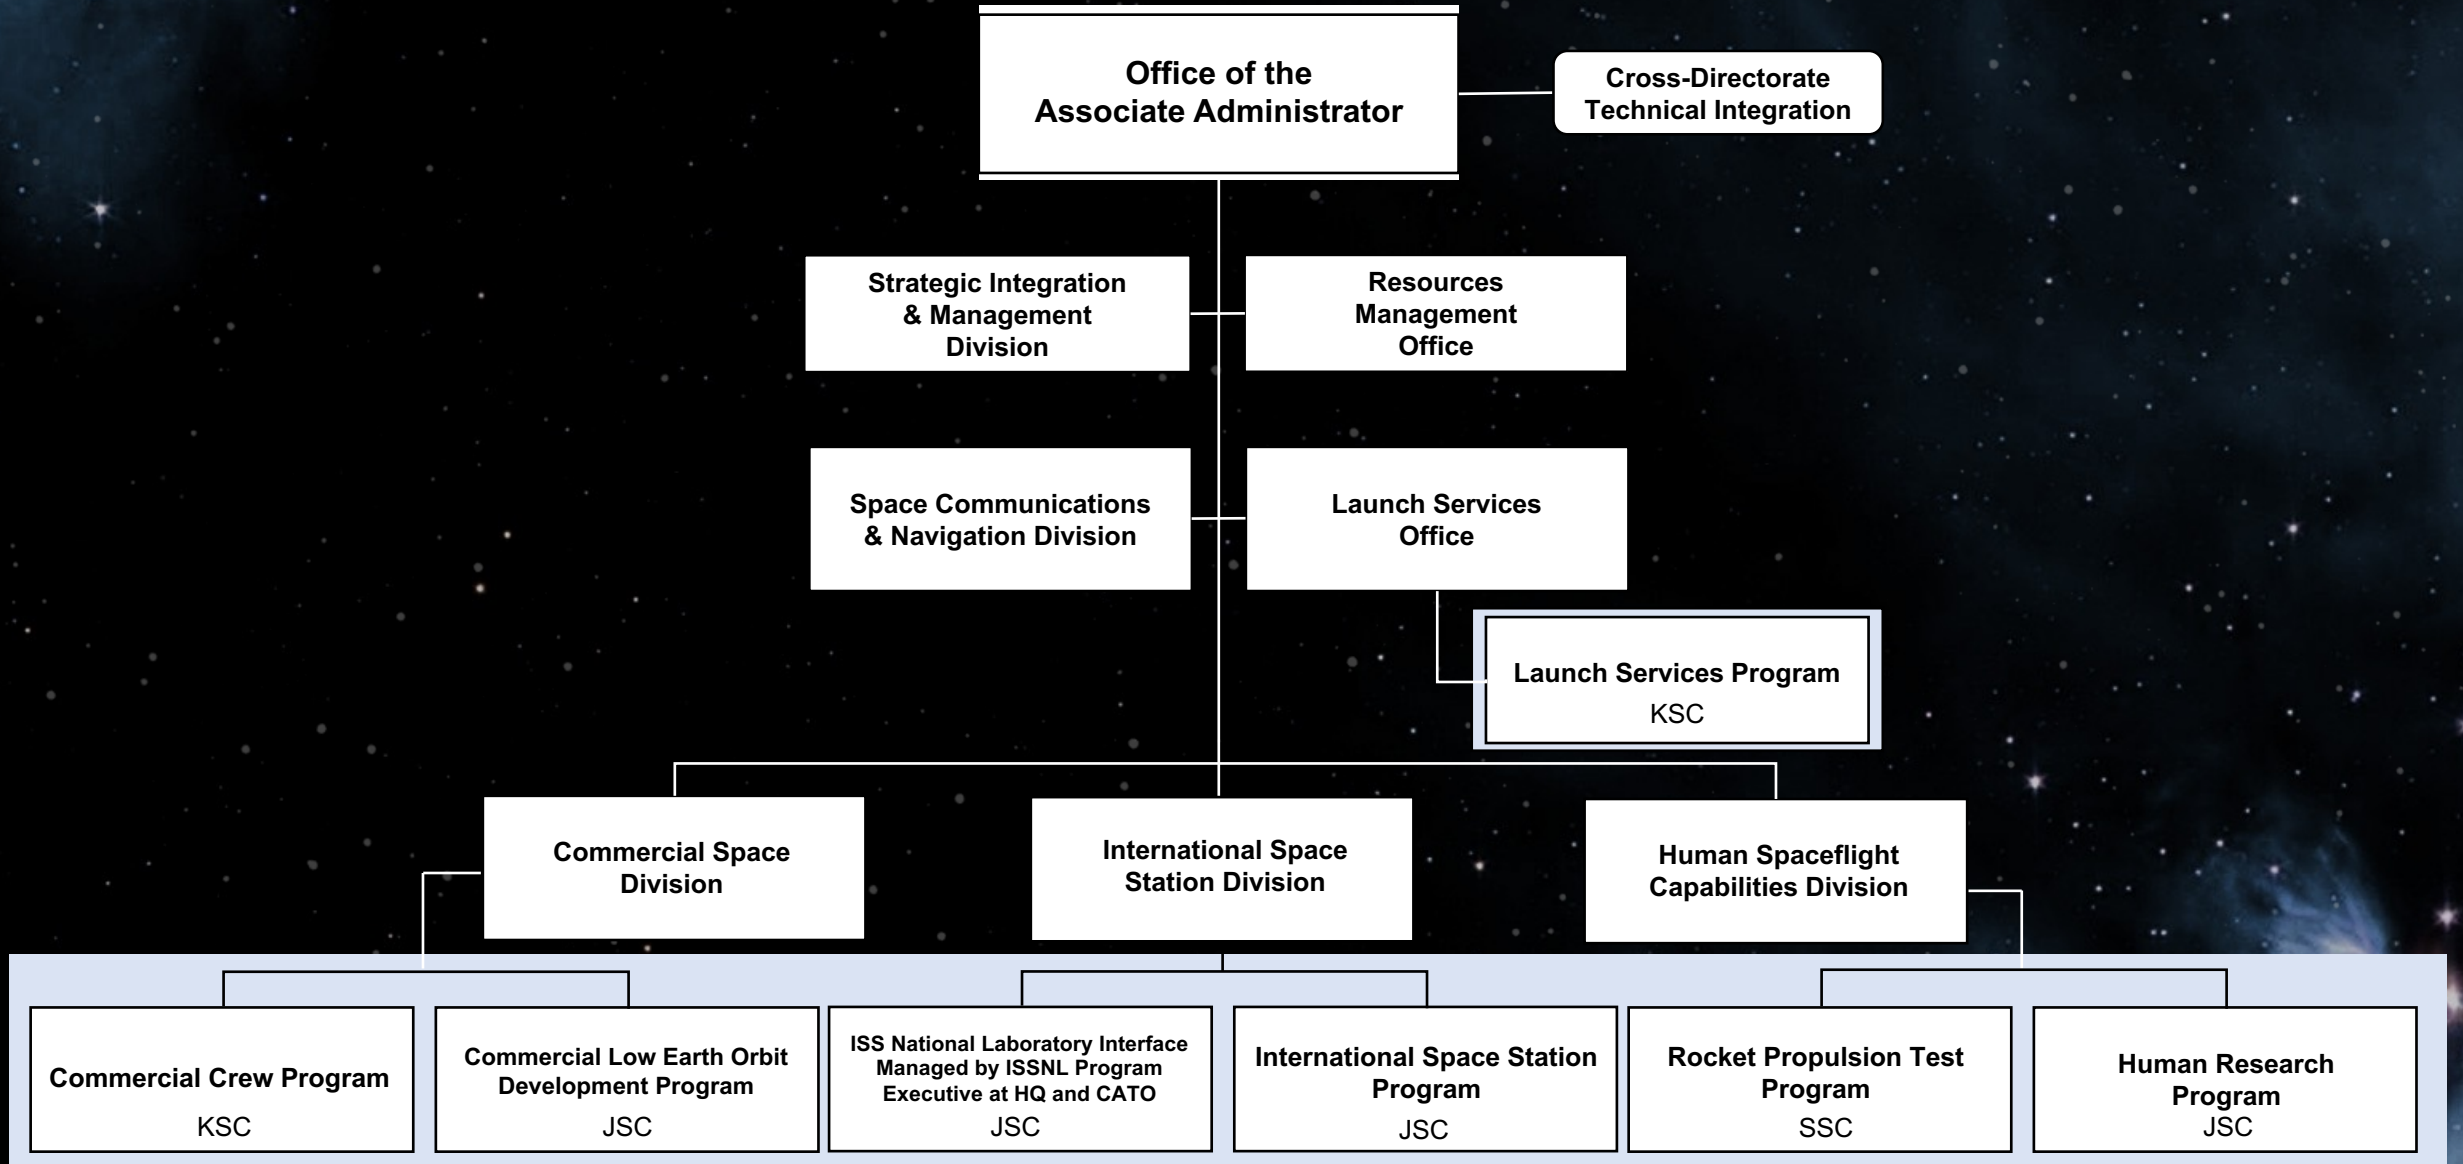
Office of the Associate Administrator

Cross-Directorate Technical Integration

Strategic Integration & Management Division

Resources Management Office

Space Communications & Navigation Division

Launch Services Office

Launch Services Program
KSC

Commercial Space Division

International Space Station Division

Human Spaceflight Capabilities Division

Commercial Crew Program
KSC

Commercial Low Earth Orbit Development Program
JSC

ISS National Laboratory Interface Managed by ISSNL Program Executive at HQ and CATO
JSC

International Space Station Program
JSC

Rocket Propulsion Test Program
SSC

Human Research Program
JSC